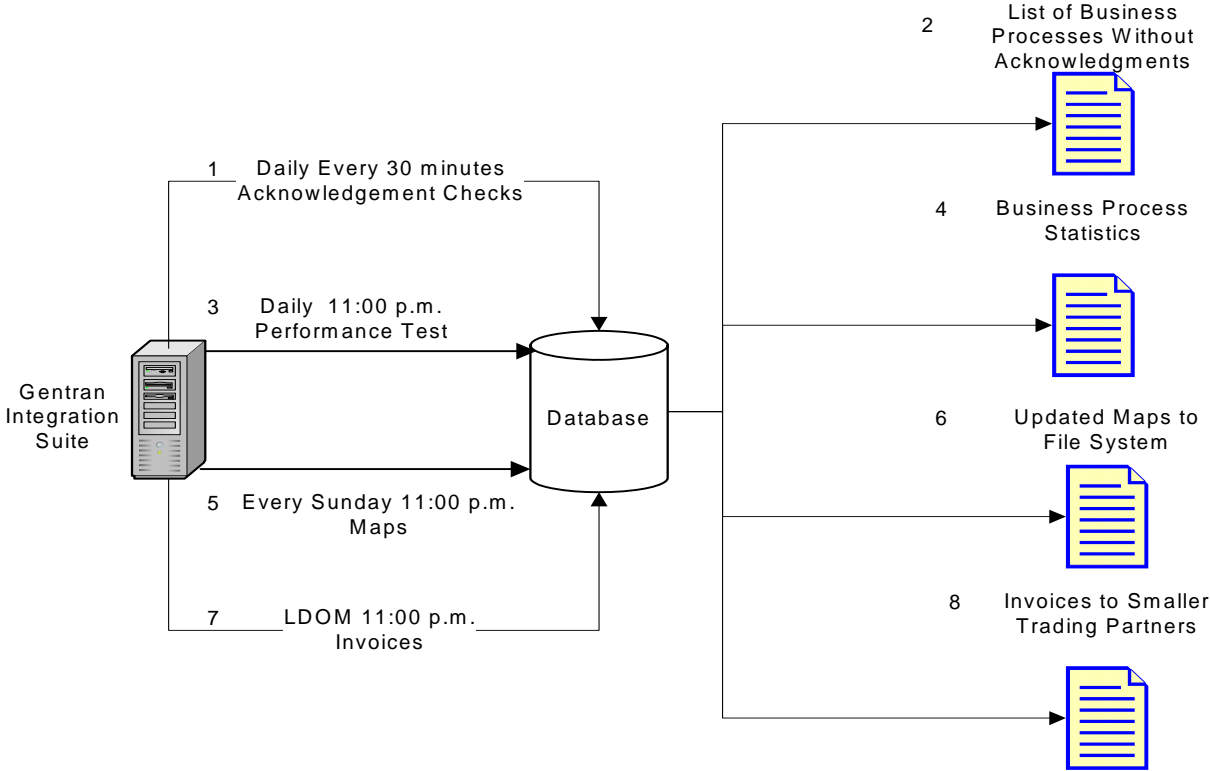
2 List of Business Processes Without Acknowledgments

1 Daily Every 30 minutes Acknowledgement Checks

4 Business Process Statistics

3 Daily 11:00 p.m. Performance Test

Gentran Integration Suite

Database

6 Updated Maps to File System

5 Every Sunday 11:00 p.m. Maps

8 Invoices to Smaller Trading Partners

7 LDOM 11:00 p.m. Invoices